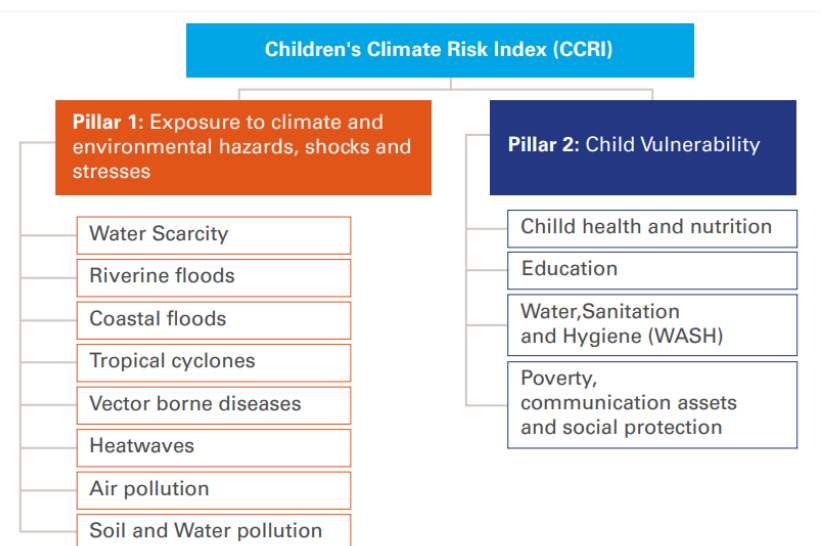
Children's Climate Risk Index (CCRI)

Pillar 1: Exposure to climate and environmental hazards, shocks and stresses

Water Scarcity

Riverine floods

Coastal floods

Tropical cyclones

Vector borne diseases

Heatwaves

Air pollution

Soil and Water pollution

Pillar 2: Child Vulnerability

Chilld health and nutrition

Education

Water,Sanitation and Hygiene (WASH)

Poverty, communication assets and social protection